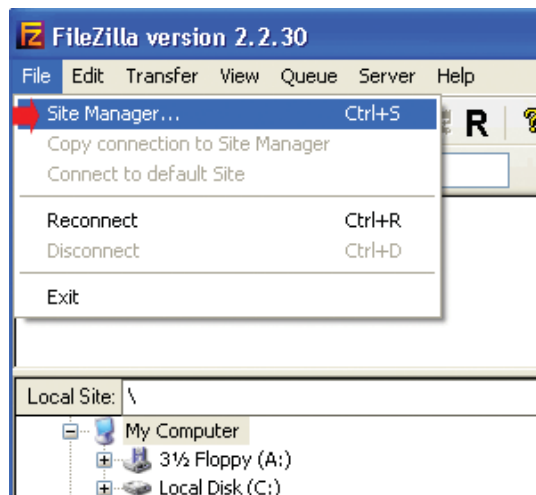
FileZilla version 2.2.30

File Edit Transfer View Queue Server Help

Site Manager... Ctrl+S
Copy connection to Site Manager
Connect to default Site

Reconnect Ctrl+R
Disconnect Ctrl+D

Exit

R

Local Site: \

My Computer
3½ Floppy (A:)
Local Disk (C:)